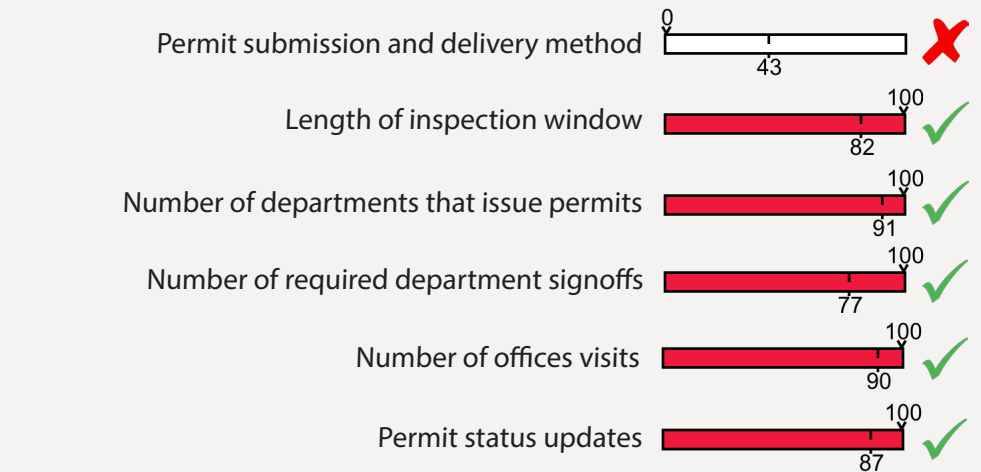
Permit submission and delivery method 0 43

Length of inspection window 100 82

Number of departments that issue permits 100 91

Number of required department signoffs 100 77

Number of offices visits 100 90

Permit status updates 100 87